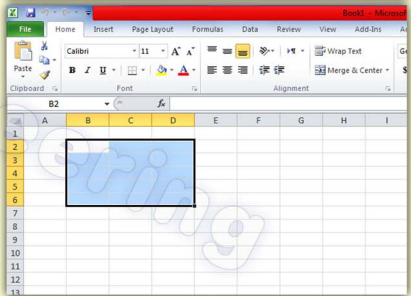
Book1 - Microsof

File Home Insert Page Layout Formulas Data Review View Add-Ins

Paste Calibri 11 A A Wrap Text Ge

B I U A Merge & Center

Clipboard Font Alignment

B2 fx

A B C D E F G H I

1
2
3
4
5
6
7
8
9
10
11
12
13

Spring